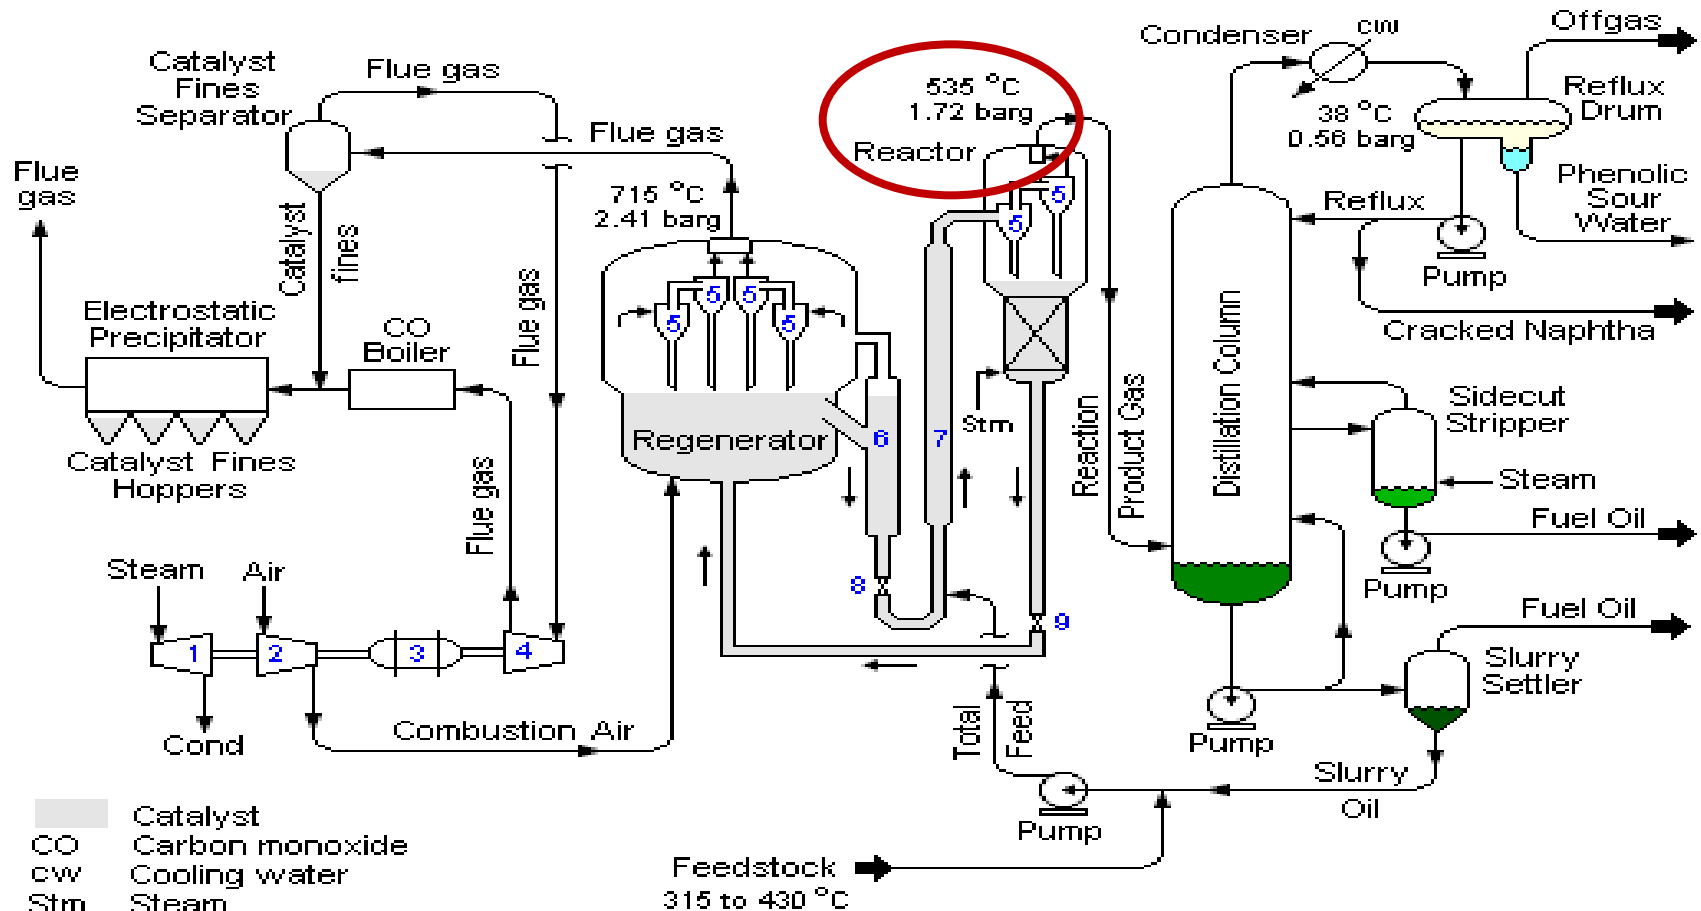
Catalyst Fines Separator

Flue gas

Flue gas

Flue gas

Catalyst fines

715 °C
2.41 barg

535 °C
1.72 barg

Reactor

Condenser

cw

Offgas

38 °C
0.56 barg

Reflux Drum

Phenolic Sour Water

Reflux

Pump

Cracked Naphtha

Electrostatic Precipitator

CO Boiler

Flue gas

5 5 5 5

5 5 5

Regenerator

6

7

Stm

Reaction Product Gas

Distillation Column

Sidecut Stripper

Steam

Fuel Oil

Pump

Catalyst Fines Hoppers

Flue gas

Steam

Air

1 2 3 4

Cond

Combustion Air

8

9

Fuel Oil

Slurry Settler

Pump

Total Feed

Slurry Oil

Pump

Feedstock
315 to 430 °C

Catalyst
CO Carbon monoxide
cw Cooling water
Stm Steam